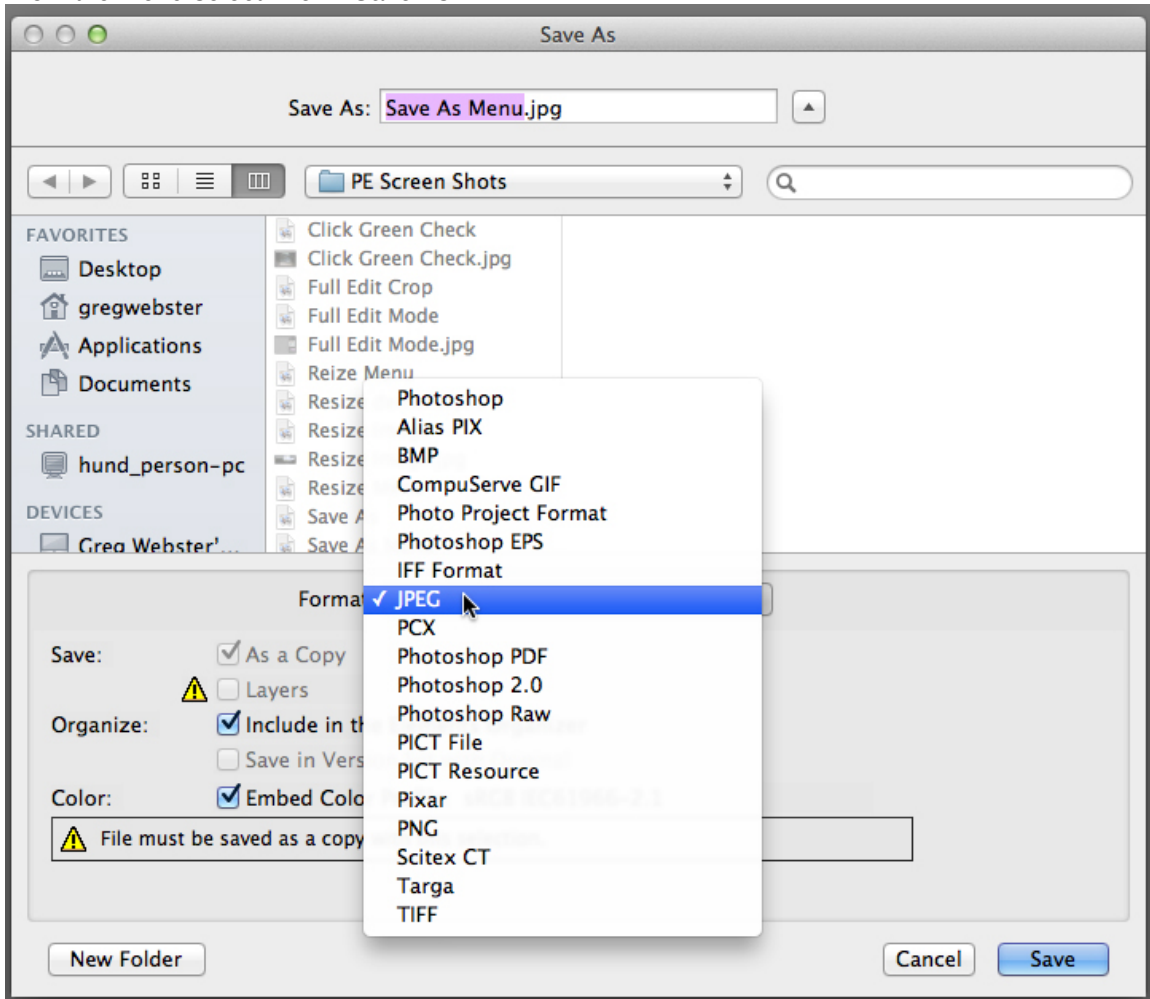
Save As

Save As: Save As Menu.jpg

PE Screen Shots

FAVORITES
Desktop
gregwebster
Applications
Documents
SHARED
hund_person-pc
DEVICES
Greg Webster'...

Click Green Check
Click Green Check.jpg
Full Edit Crop
Full Edit Mode
Full Edit Mode.jpg
Reize Menu
Resize
Resize
Resize
Resize
Save A
Save A

Photoshop
Alias PIX
BMP
CompuServe GIF
Photo Project Format
Photoshop EPS
IFF Format
✓ JPEG
PCX
Photoshop PDF
Photoshop 2.0
Photoshop Raw
PICT File
PICT Resource
Pixar
PNG
Scitex CT
Targa
TIFF

Format
Save: As a Copy
Layers
Organize: Include in th
Save in Vers
Color: Embed Colo
File must be saved as a copy

New Folder
Cancel
Save